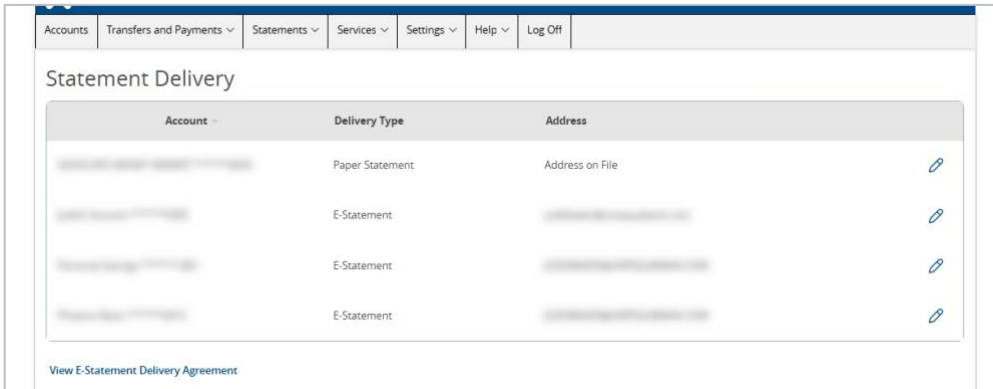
Accounts | Transfers and Payments ∨ | Statements ∨ | Services ∨ | Settings ∨ | Help ∨ | Log Off

Statement Delivery

| Account | Delivery Type | Address |
|---|---|---|
| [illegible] | Paper Statement | Address on File |
| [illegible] | E-Statement | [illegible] |
| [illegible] | E-Statement | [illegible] |
| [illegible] | E-Statement | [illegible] |

View E-Statement Delivery Agreement